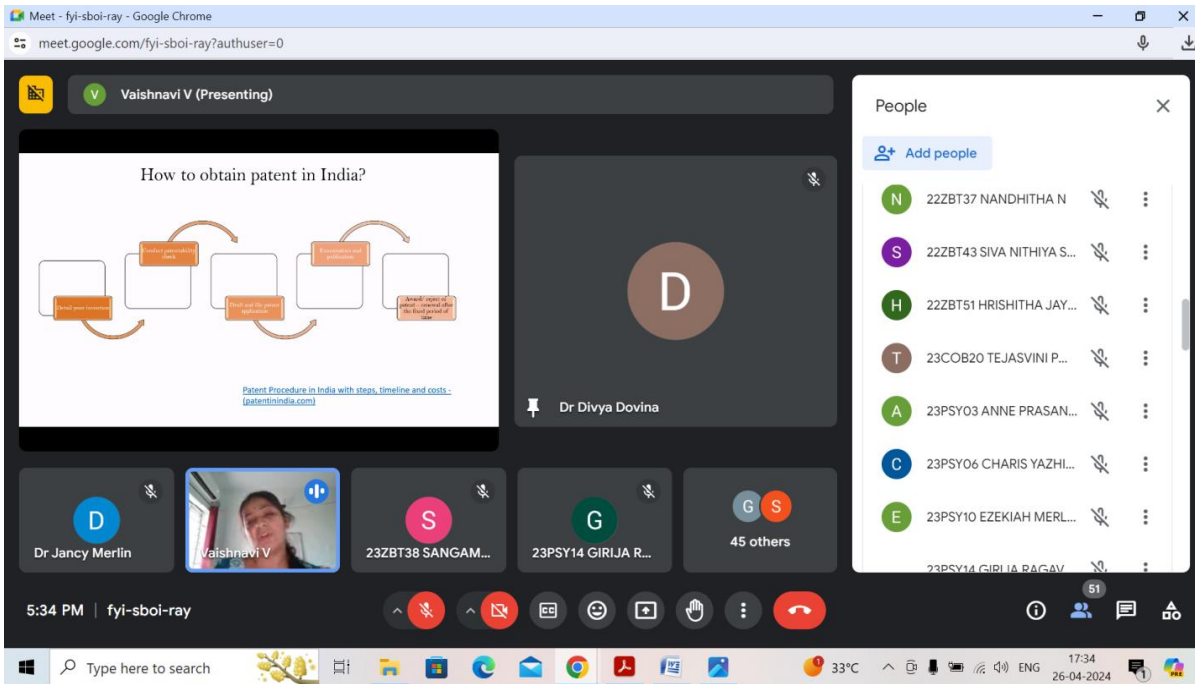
Meet - fyi-sboi-ray - Google Chrome

meet.google.com/fyi-sboi-ray?authuser=0

V Vaishnavi V (Presenting)

How to obtain patent in India?

Detail your invention

Conduct patentability check

Draft and file patent application

Examination and publication

Award / reject of patent - renewal after the fixed period of time

Patent Procedure in India with steps, timeline and costs - (patentinindia.com)

D

Dr Divya Dovina

People

Add people

N 22ZBT37 NANDHITHA N

S 22ZBT43 SIVA NITHIYA S...

H 22ZBT51 HRISHITHA JAY...

T 23COB20 TEJASVINI P...

A 23PSY03 ANNE PRASAN...

C 23PSY06 CHARIS YAZHI...

E 23PSY10 EZEKIAH MERL...

23PSY14 GIRIJA RAGAV...

D Dr Jancy Merlin

Vaishnavi V

S 23ZBT38 SANGAM...

G 23PSY14 GIRIJA R...

G S 45 others

5:34 PM | fyi-sboi-ray

51

Type here to search

33°C ENG 17:34 26-04-2024